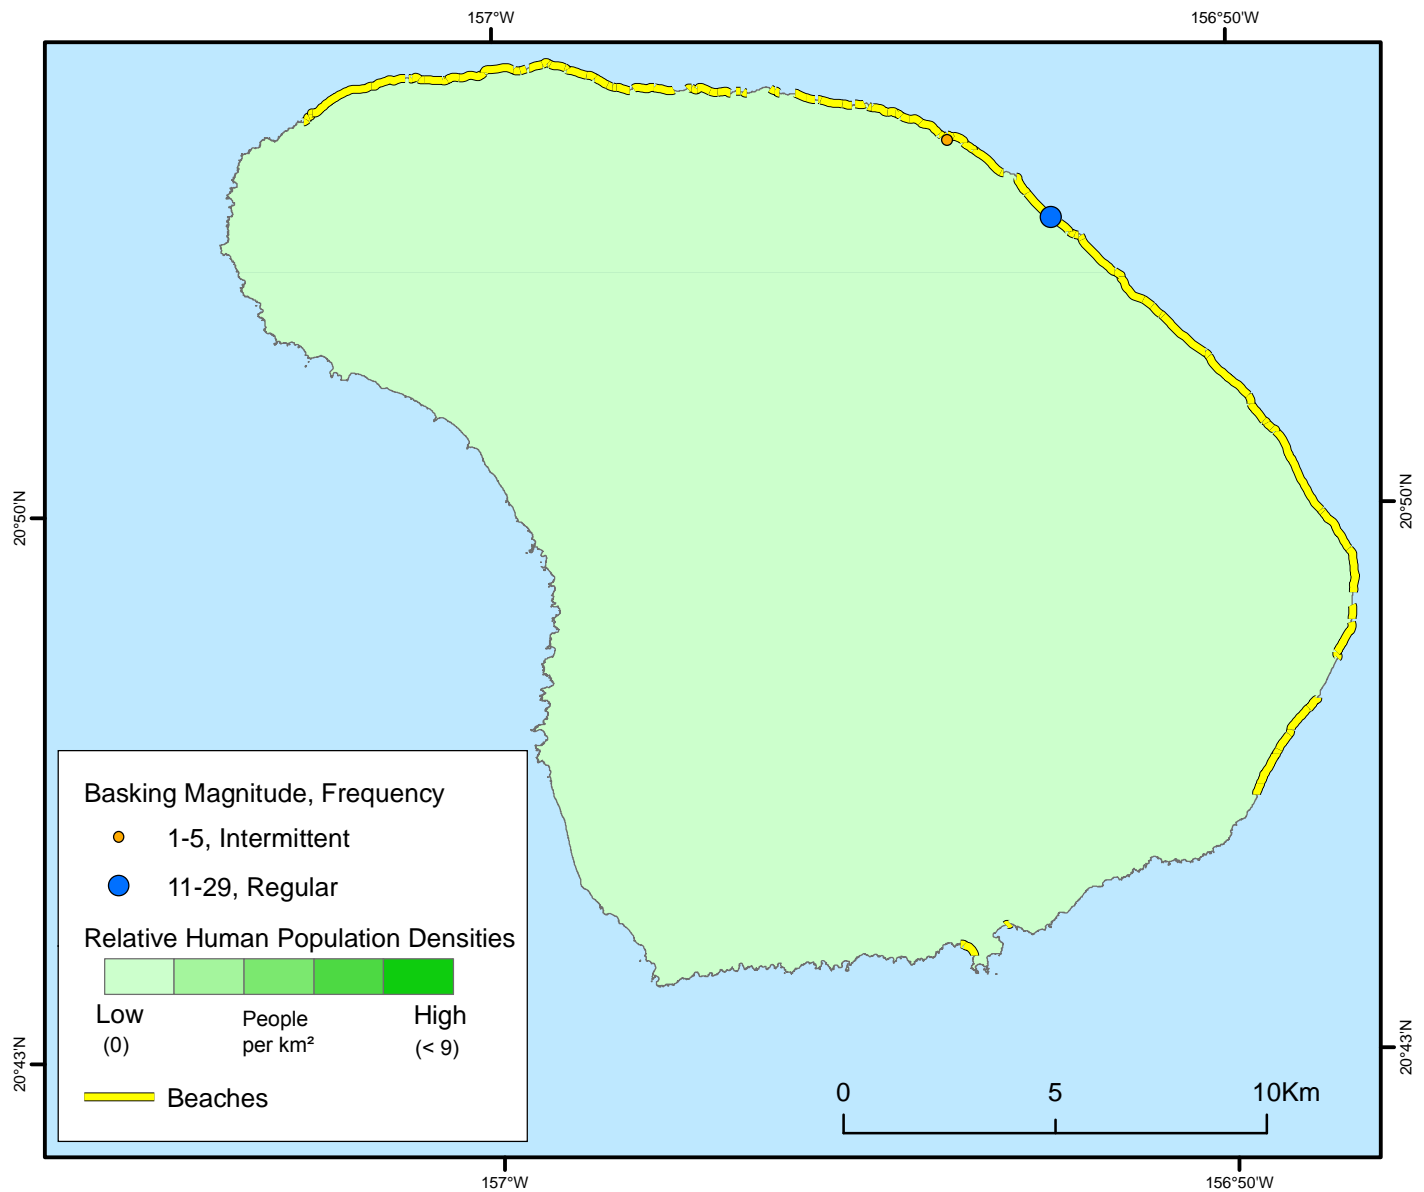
157°W

156°50'W

20°50'N

20°50'N

20°43'N

20°43'N

Basking Magnitude, Frequency

1-5, Intermittent

11-29, Regular

Relative Human Population Densities

Low
(0)

People
per km²

High
(< 9)

Beaches

0

5

10Km

157°W

156°50'W